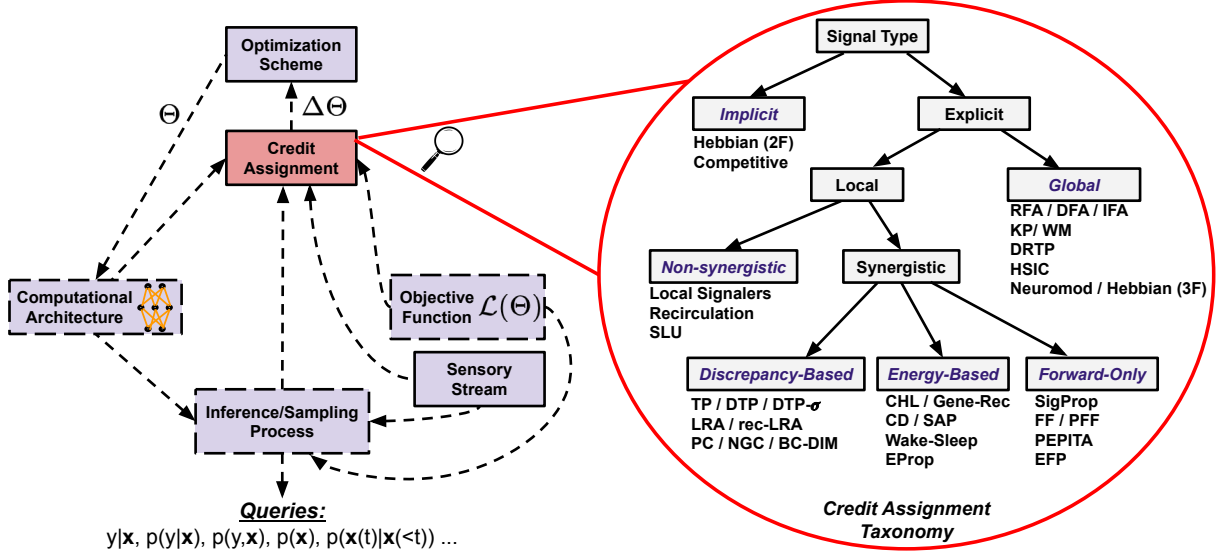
Optimization Scheme

$\Theta$

$\Delta\Theta$

Credit Assignment

Computational Architecture

Objective Function $\mathcal{L}(\Theta)$

Sensory Stream

Inference/Sampling Process

Queries:

y|**x**, p(y|**x**), p(y,**x**), p(**x**), p(**x**(t)|**x**(<t)) ...

Signal Type

Implicit

Hebbian (2F)
Competitive

Explicit

Local

Global

RFA / DFA / IFA
KP/ WM
DRTP
HSIC
Neuromod / Hebbian (3F)

Non-synergistic

Local Signalers
Recirculation
SLU

Synergistic

Discrepancy-Based

TP / DTP / DTP-$\sigma$
LRA / rec-LRA
PC / NGC / BC-DIM

Energy-Based

CHL / Gene-Rec
CD / SAP
Wake-Sleep
EProp

Forward-Only

SigProp
FF / PFF
PEPITA
EFP

Credit Assignment Taxonomy